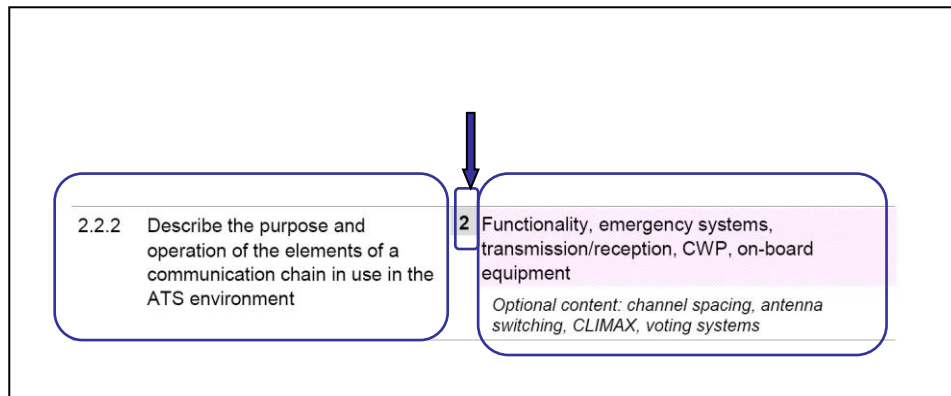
| | | | |
|---|---|---|---|
| 2.2.2 | Describe the purpose and operation of the elements of a communication chain in use in the ATS environment | 2 | Functionality, emergency systems, transmission/reception, CWP, on-board equipment |
| | | | *Optional content: channel spacing, antenna switching, CLIMAX, voting systems* |